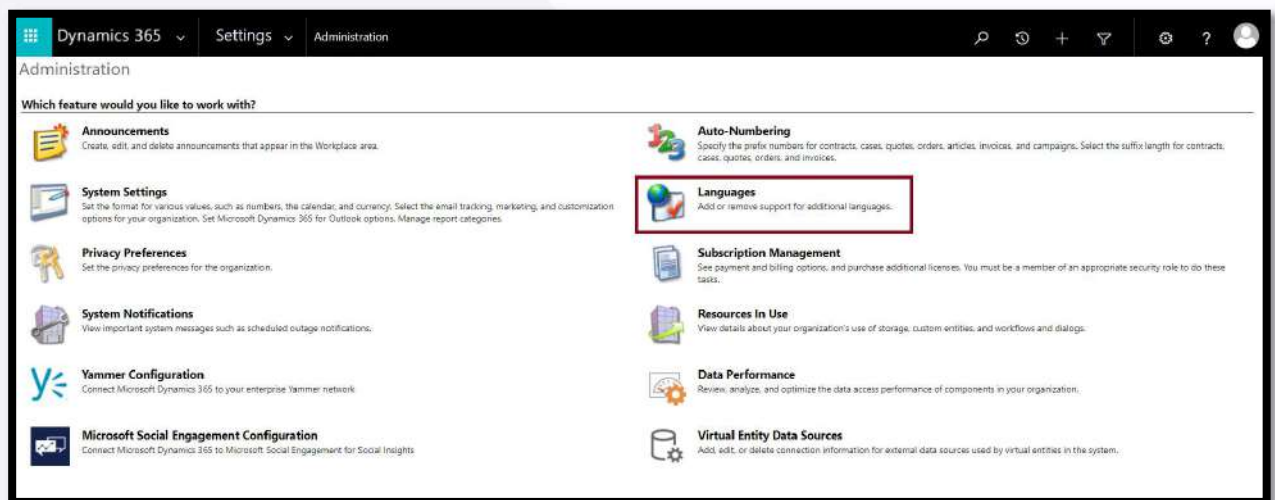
Dynamics 365 Settings Administration

Administration

Which feature would you like to work with?

Announcements
Create, edit, and delete announcements that appear in the Workplace area.

Auto-Numbering
Specify the prefix numbers for contracts, cases, quotes, orders, articles, invoices, and campaigns. Select the suffix length for contracts, cases, quotes, orders, and invoices.

System Settings
Set the format for various values, such as numbers, the calendar, and currency. Select the email tracking, marketing, and customization options for your organization. Set Microsoft Dynamics 365 for Outlook options. Manage report categories.

Languages
Add or remove support for additional languages.

Privacy Preferences
Set the privacy preferences for the organization.

Subscription Management
See payment and billing options, and purchase additional licenses. You must be a member of an appropriate security role to do these tasks.

System Notifications
View important system messages such as scheduled outage notifications.

Resources In Use
View details about your organization's use of storage, custom entities, and workflows and dialogs.

Yammer Configuration
Connect Microsoft Dynamics 365 to your enterprise Yammer network

Data Performance
Review, analyze, and optimize the data access performance of components in your organization.

Microsoft Social Engagement Configuration
Connect Microsoft Dynamics 365 to Microsoft Social Engagement for Social Insights

Virtual Entity Data Sources
Add, edit, or delete connection information for external data sources used by virtual entities in the system.